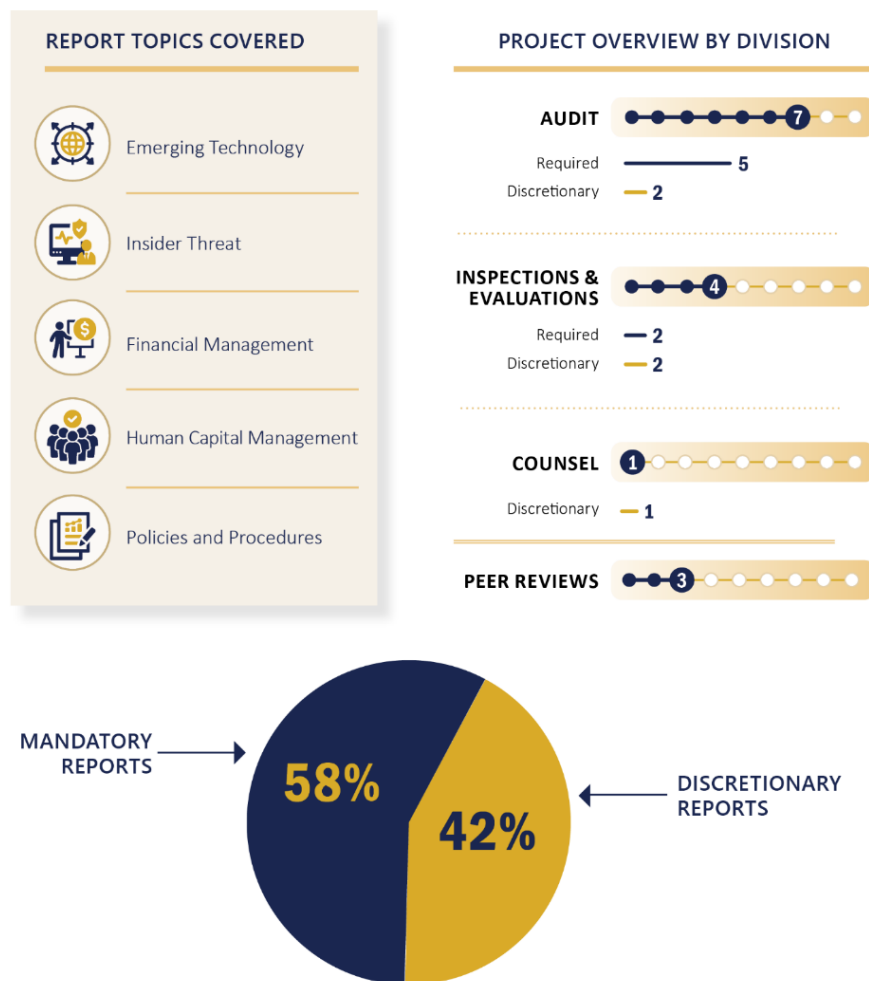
REPORT TOPICS COVERED

Emerging Technology

Insider Threat

Financial Management

Human Capital Management

Policies and Procedures

PROJECT OVERVIEW BY DIVISION

AUDIT 7

Required 5

Discretionary 2

INSPECTIONS & EVALUATIONS 4

Required 2

Discretionary 2

COUNSEL 1

Discretionary 1

PEER REVIEWS 3

MANDATORY REPORTS

58%

42%

DISCRETIONARY REPORTS